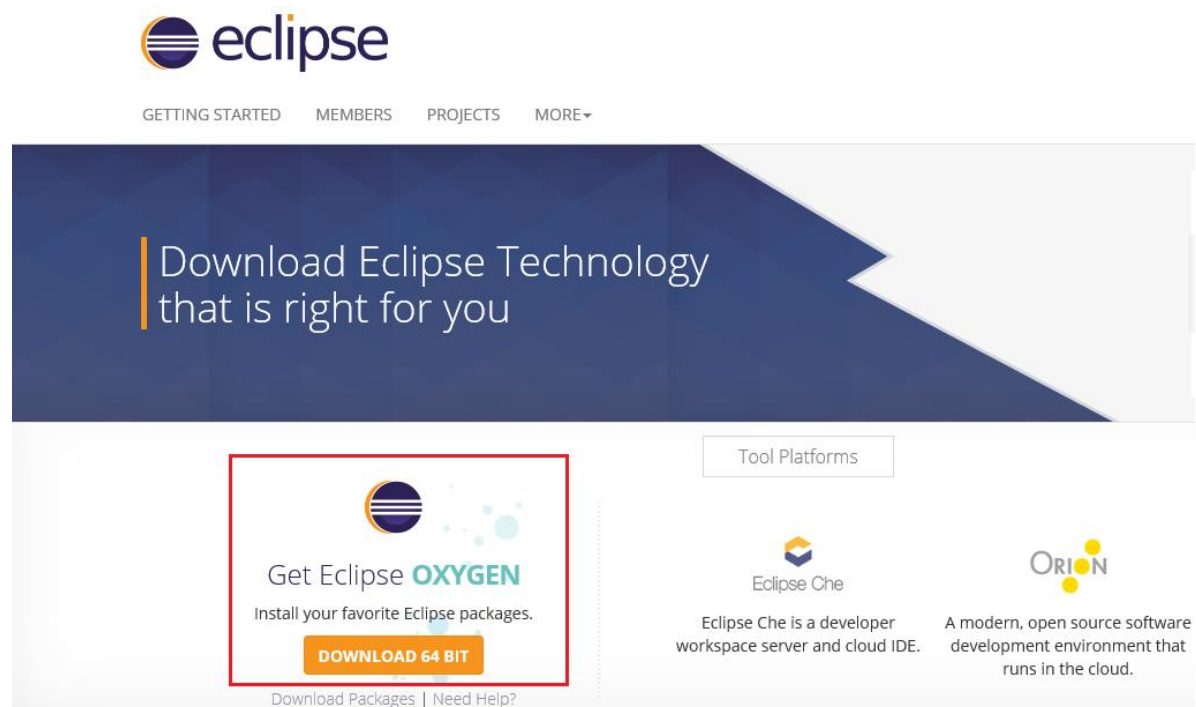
eclipse

GETTING STARTED MEMBERS PROJECTS MORE▾

Download Eclipse Technology that is right for you

Get Eclipse OXYGEN

Install your favorite Eclipse packages.

DOWNLOAD 64 BIT

Download Packages | Need Help?

Tool Platforms

Eclipse Che

Eclipse Che is a developer workspace server and cloud IDE.

ORION

A modern, open source software development environment that runs in the cloud.